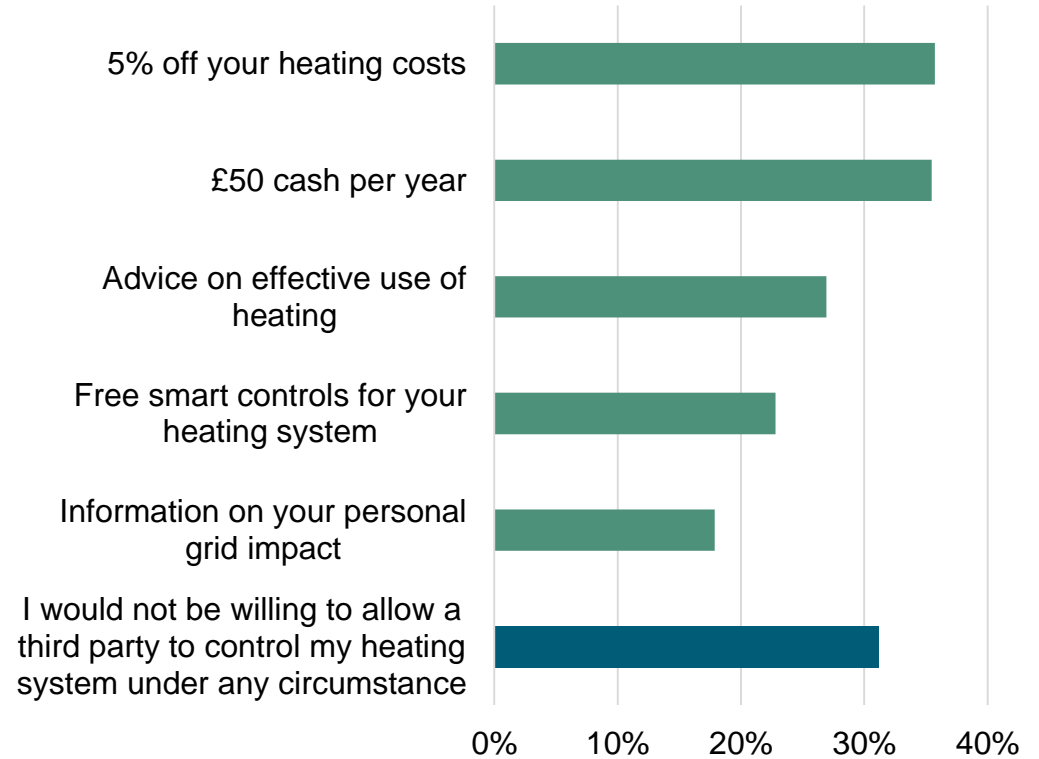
5% off your heating costs

£50 cash per year

Advice on effective use of heating

Free smart controls for your heating system

Information on your personal grid impact

I would not be willing to allow a third party to control my heating system under any circumstance

0%
10%
20%
30%
40%